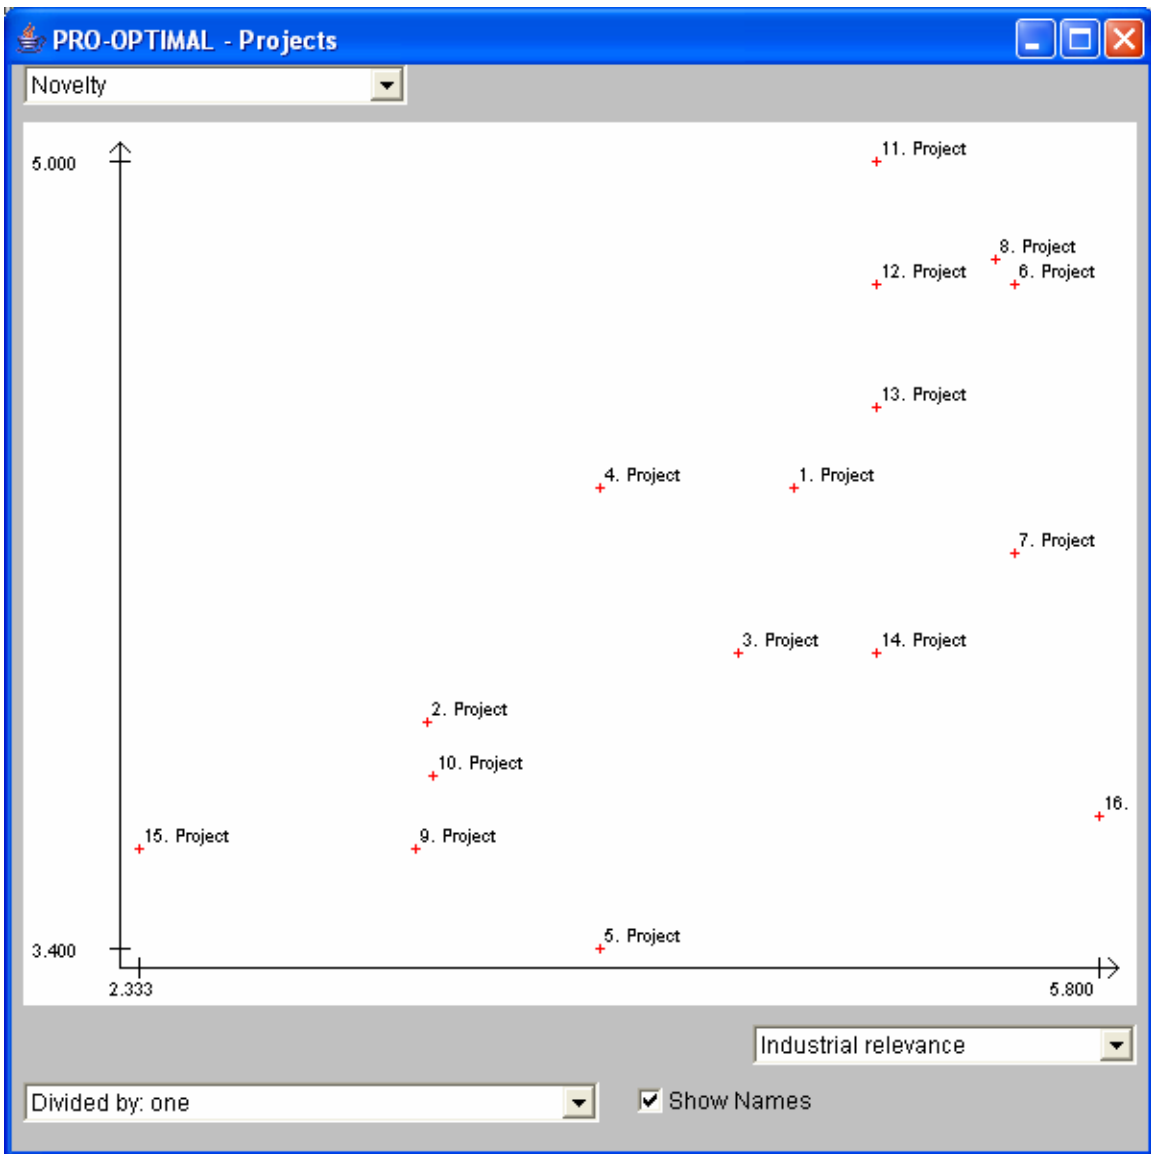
PRO-OPTIMAL - Projects

Novelty

5.000

11. Project

8. Project

12. Project

6. Project

13. Project

4. Project

1. Project

7. Project

3. Project

14. Project

2. Project

10. Project

16.

15. Project

9. Project

5. Project

3.400

2.333

5.800

Industrial relevance

Divided by: one

Show Names